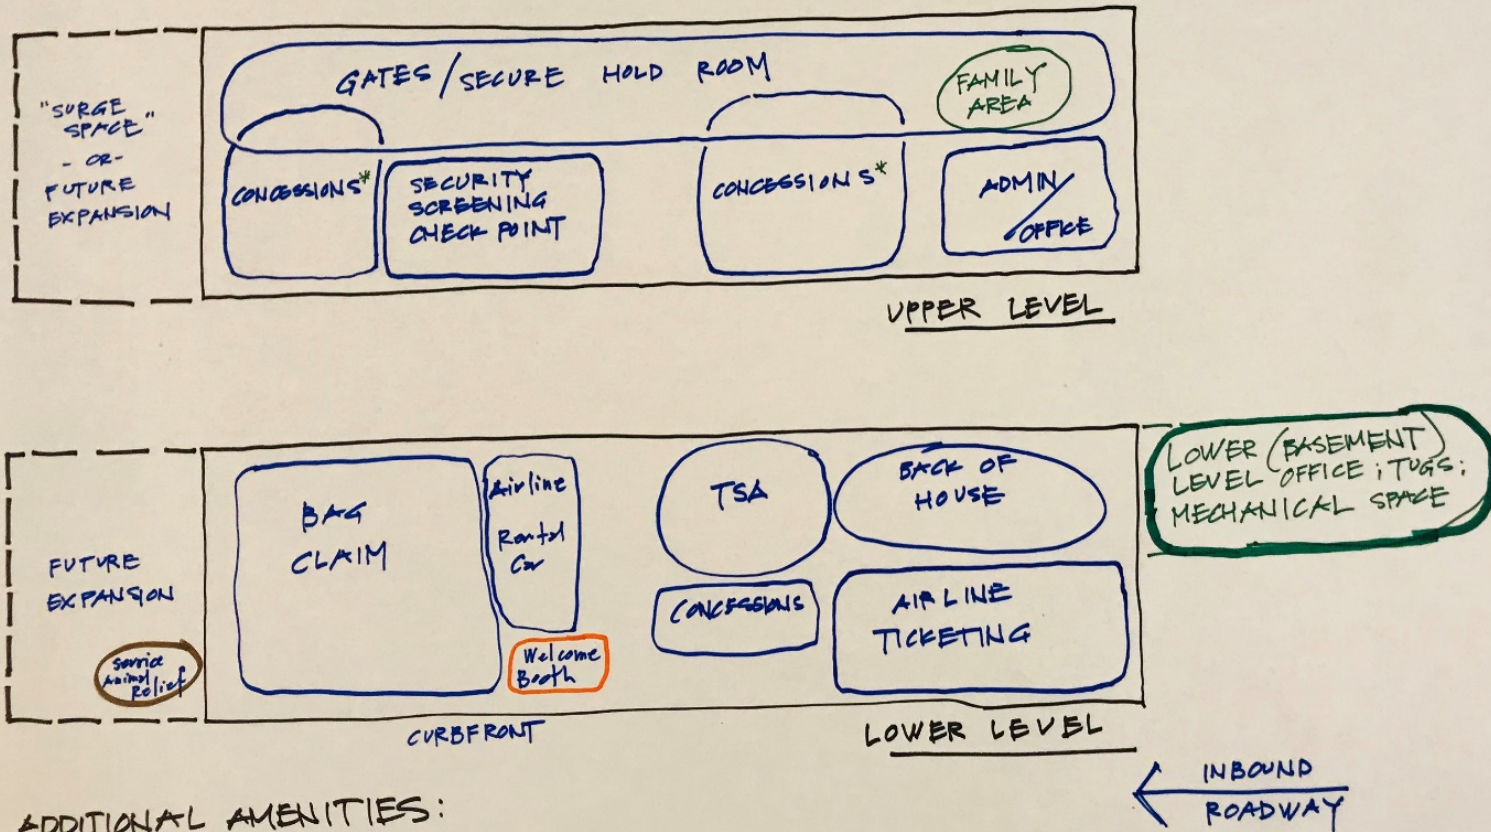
"SURGE SPACE"
- OR -
FUTURE EXPANSION

GATES / SECURE HOLD ROOM

FAMILY AREA

CONCESSIONS*

SECURITY SCREENING CHECK POINT

CONCESSIONS*

ADMIN / OFFICE

UPPER LEVEL

FUTURE EXPANSION

Service Animal Relief

BAG CLAIM

Airline Rental Car

Welcome Booth

TSA

BACK OF HOUSE

CONCESSIONS

AIRLINE TICKETING

LOWER (BASEMENT) LEVEL OFFICE; TUGS; MECHANICAL SPACE

CURBFRONT

LOWER LEVEL

INBOUND ROADWAY

ADDITIONAL AMENITIES: